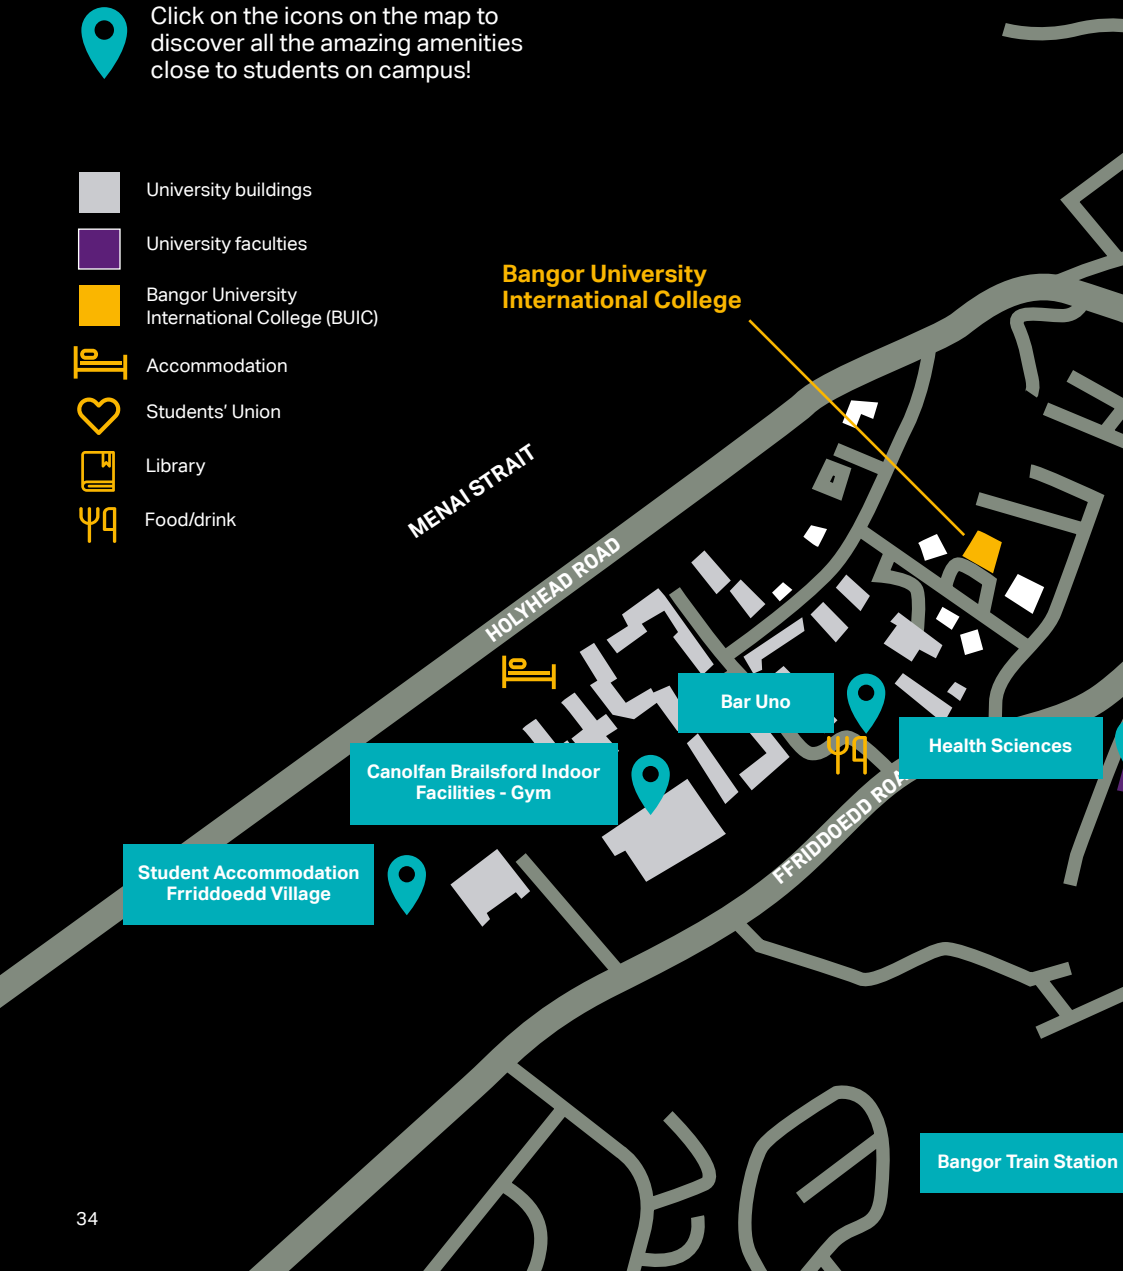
Click on the icons on the map to discover all the amazing amenities close to students on campus!

University buildings

University faculties

Bangor University International College (BUIC)

Accommodation

Students' Union

Library

Food/drink

Bangor University International College

MENAI STRAIT

HOLYHEAD ROAD

Bar Uno

Health Sciences

Canolfan Brailsford Indoor Facilities - Gym

FFRIDDOEDD ROA

Student Accommodation Frriddoedd Village

Bangor Train Station

34